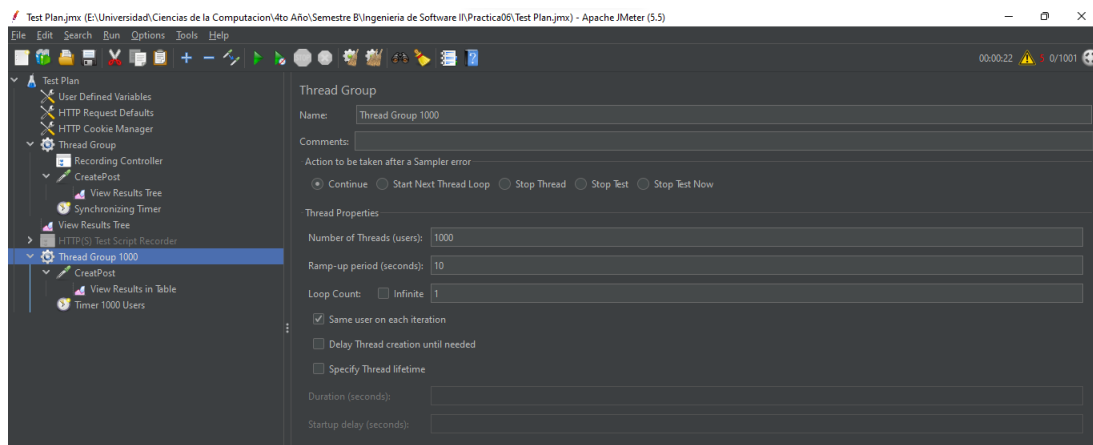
Test Plan.jmx (E:\Universidad\Ciencias de la Computacion\4to Año\Semestre B\Ingenieria de Software II\Practica06\Test Plan.jmx) - Apache JMeter (5.5)

File Edit Search Run Options Tools Help

00:00:22 3 0/1001

Test Plan
User Defined Variables
HTTP Request Defaults
HTTP Cookie Manager
Thread Group
Recording Controller
CreatePost
View Results Tree
Synchronizing Timer
View Results Tree
HTTP(S) Test Script Recorder
Thread Group 1000
CreatPost
View Results in Table
Timer 1000 Users

Thread Group

Name: Thread Group 1000

Comments:

Action to be taken after a Sampler error

Continue Start Next Thread Loop Stop Thread Stop Test Stop Test Now

Thread Properties

Number of Threads (users): 1000

Ramp-up period (seconds): 10

Loop Count: Infinite 1

Same user on each iteration

Delay Thread creation until needed

Specify Thread lifetime

Duration (seconds):

Startup delay (seconds):